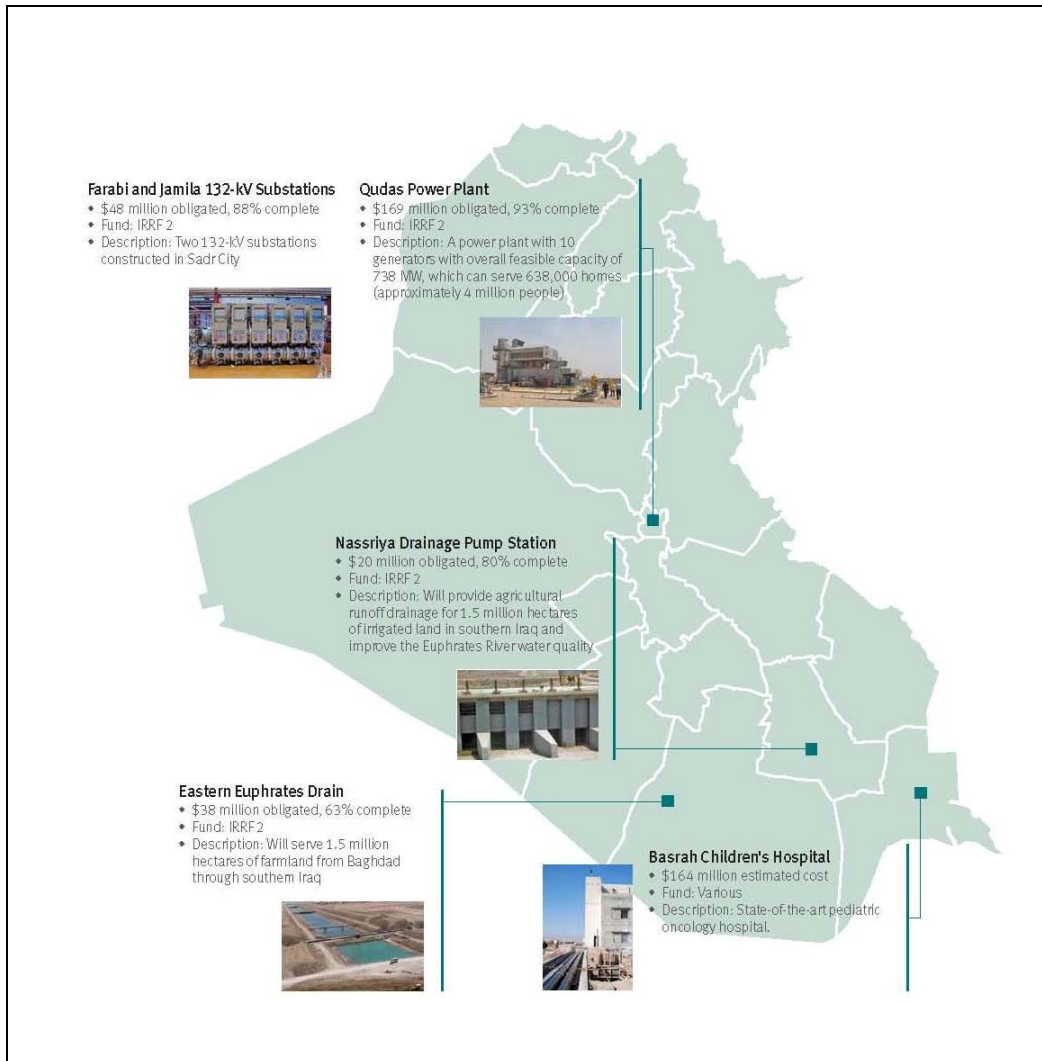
Farabi and Jamila 132-kV Substations
• \$48 million obligated, 88% complete
• Fund: IRRF 2
• Description: Two 132-kV substations constructed in Sadr City

Qudas Power Plant
• \$169 million obligated, 93% complete
• Fund: IRRF 2
• Description: A power plant with 10 generators with overall feasible capacity of 738 MW, which can serve 638,000 homes (approximately 4 million people)

Nassriya Drainage Pump Station
• \$20 million obligated, 80% complete
• Fund: IRRF 2
• Description: Will provide agricultural runoff drainage for 1.5 million hectares of irrigated land in southern Iraq and improve the Euphrates River water quality

Eastern Euphrates Drain
• \$38 million obligated, 63% complete
• Fund: IRRF 2
• Description: Will serve 1.5 million hectares of farmland from Baghdad through southern Iraq

Basrah Children's Hospital
• \$164 million estimated cost
• Fund: Various
• Description: State-of-the-art pediatric oncology hospital.